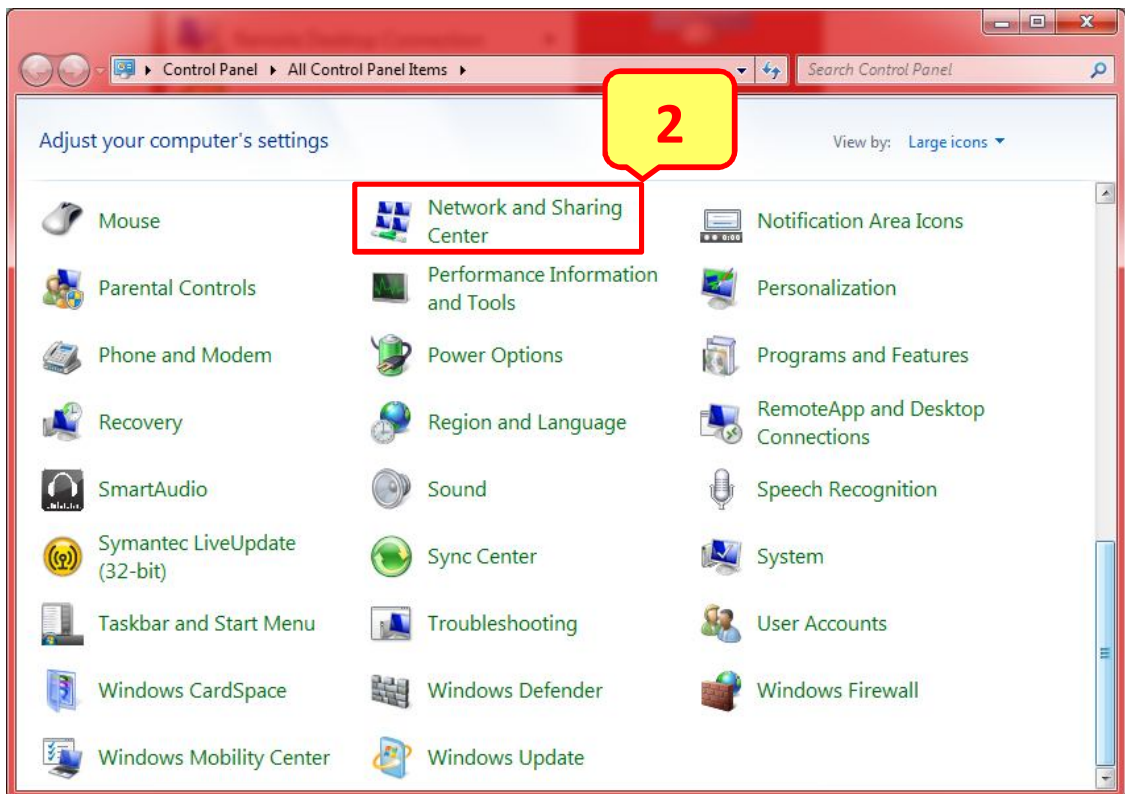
Control Panel ▸ All Control Panel Items ▸

Search Control Panel

Adjust your computer's settings

2

View by: Large icons ▾

Mouse

Network and Sharing Center

Notification Area Icons

Parental Controls

Performance Information and Tools

Personalization

Phone and Modem

Power Options

Programs and Features

Recovery

Region and Language

RemoteApp and Desktop Connections

SmartAudio

Sound

Speech Recognition

Symantec LiveUpdate (32-bit)

Sync Center

System

Taskbar and Start Menu

Troubleshooting

User Accounts

Windows CardSpace

Windows Defender

Windows Firewall

Windows Mobility Center

Windows Update